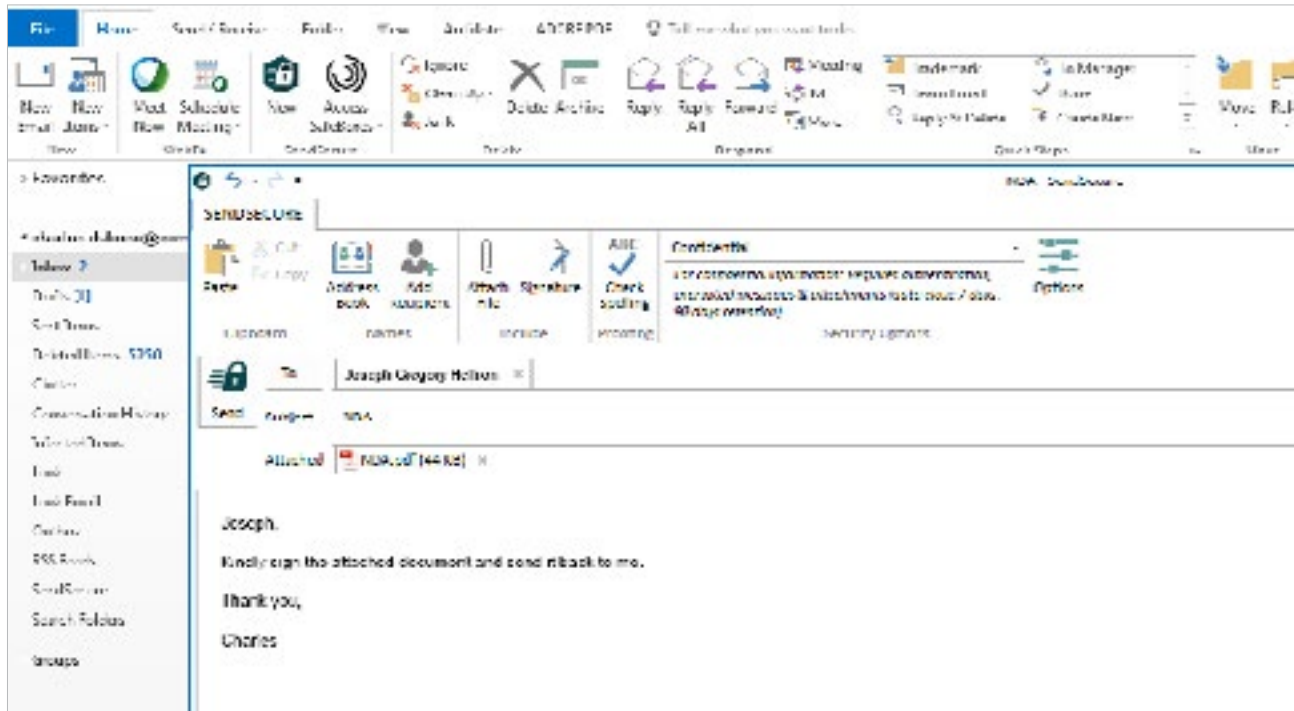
File Home SendSecure Folder View Archive ADOBEPDF Tell me what you want to do

New Email New Items New Meet Now Schedule Meeting Zoom New Access Solutions SendSecure Ignore Clean Up Junk Delete Archive Delete Reply Reply All Forward Meeting IM More Respond Trademark Team Email Reply & Delete To Manager Done Create New Quick Steps Move Rules Move

Favorites

Inbox 2
Drafts [3]
Sent Items
Deleted Items 5250
Clutter
Conversation History
Infected Items
Junk
Junk Email
Outbox
RSS Feeds
SendSecure
Search Folders

Groups

NDA - SendSecure

SENDSECURE

Paste Cut Copy Clipboard Address Book Add Recipients Names Attach File Signature Include Check Spelling Proofing

Confidential
For confidential information requiring authentication, encrypted messages & attachments kept for 7 days. 90 days retention
Security Options
Options

To Joseph Gregory Helton ×
Send Subject NDA
Attached NDA.pdf (44 KB) ×

Joseph,

Kindly sign the attached document and send it back to me.

Thank you,

Charles